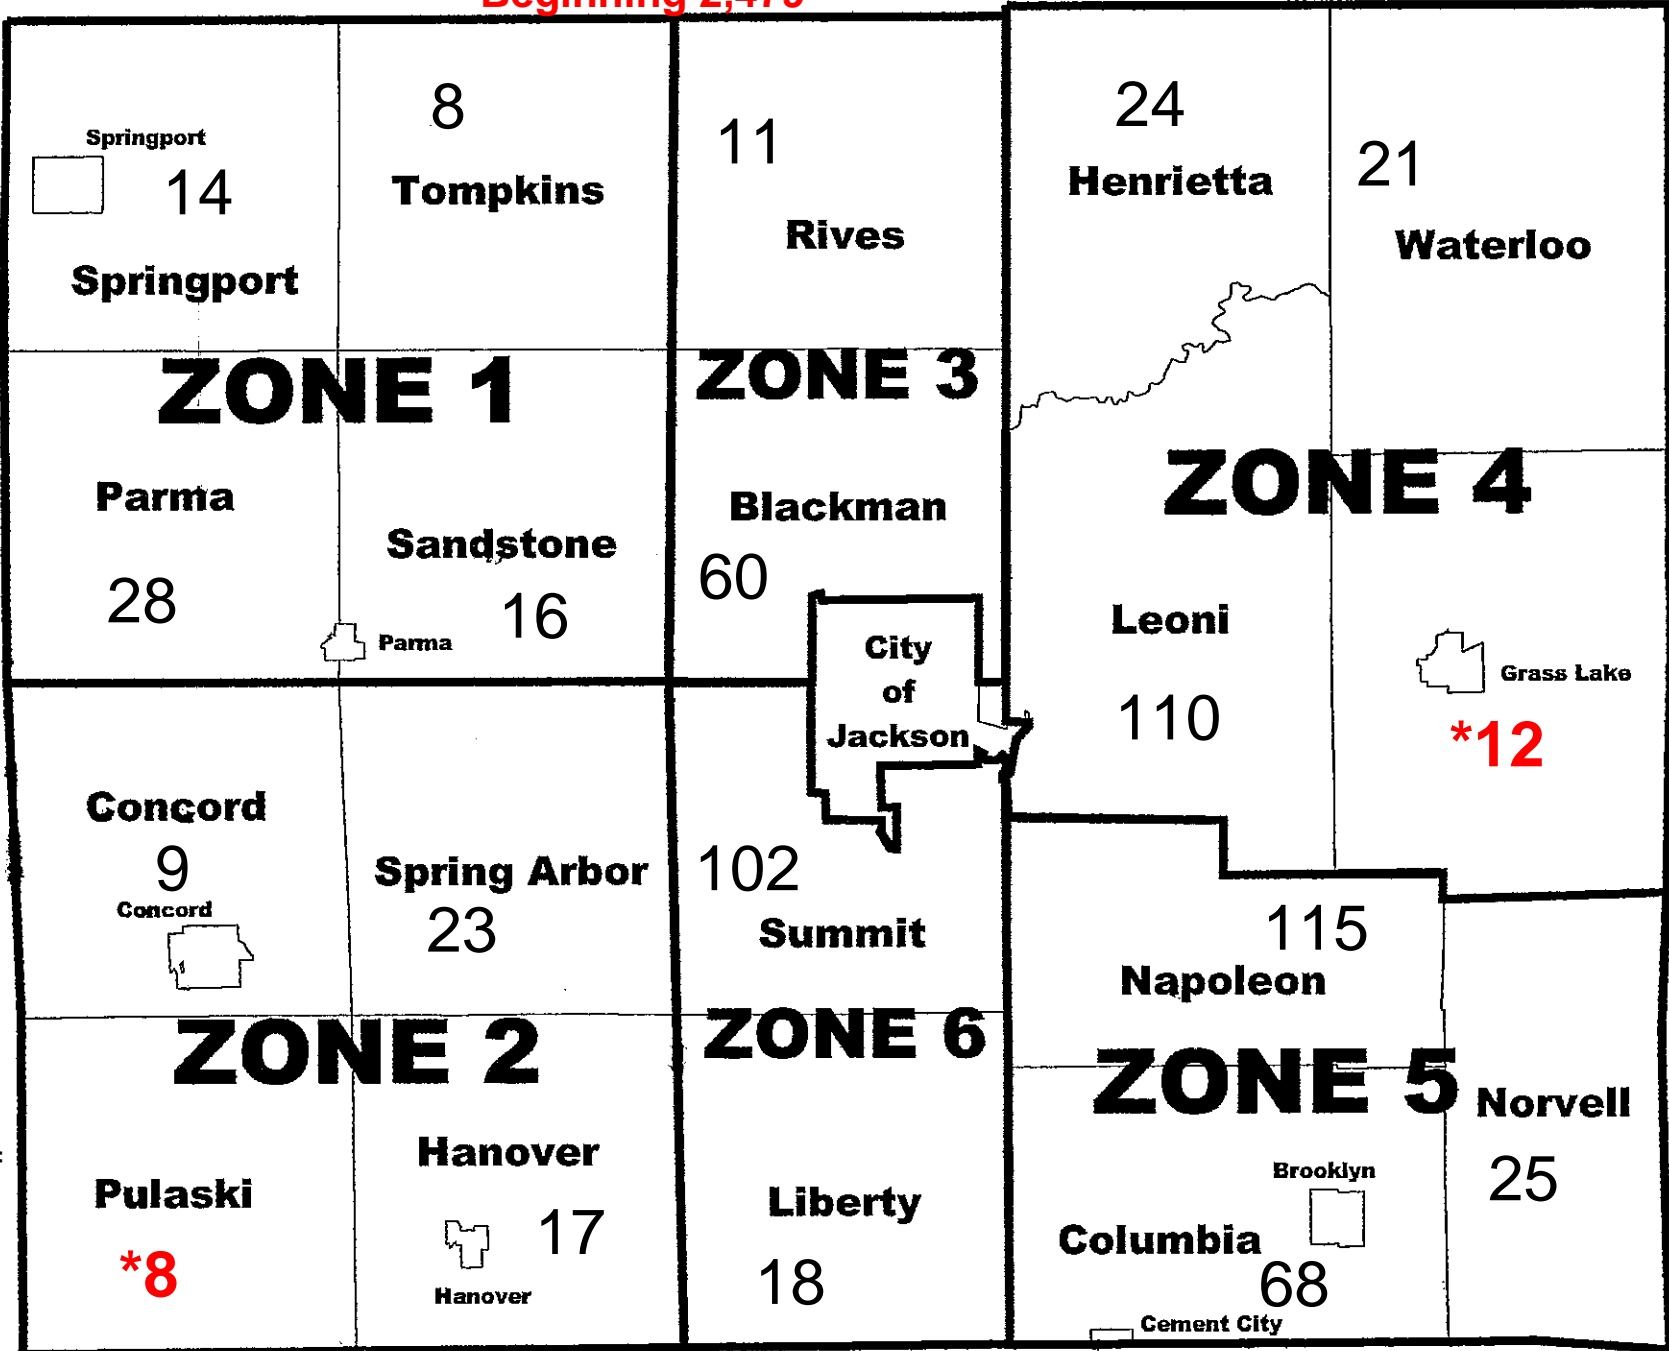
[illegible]

Springport
14
Springport

8
Tompkins

11
Rives

24
Henrietta

21
Waterloo

ZONE 1

ZONE 3

ZONE 4

Parma
28

Sandstone
Parma
16

Blackman
60

City of Jackson

Leoni
110

Grass Lake
*12

Concord
9
Concord

Spring Arbor
23

102
Summit

115
Napoleon

ZONE 2

ZONE 6

ZONE 5

Norvell
25

Pulaski
*8

Hanover
17
Hanover

Liberty
18

Brooklyn
Columbia
68
Cement City